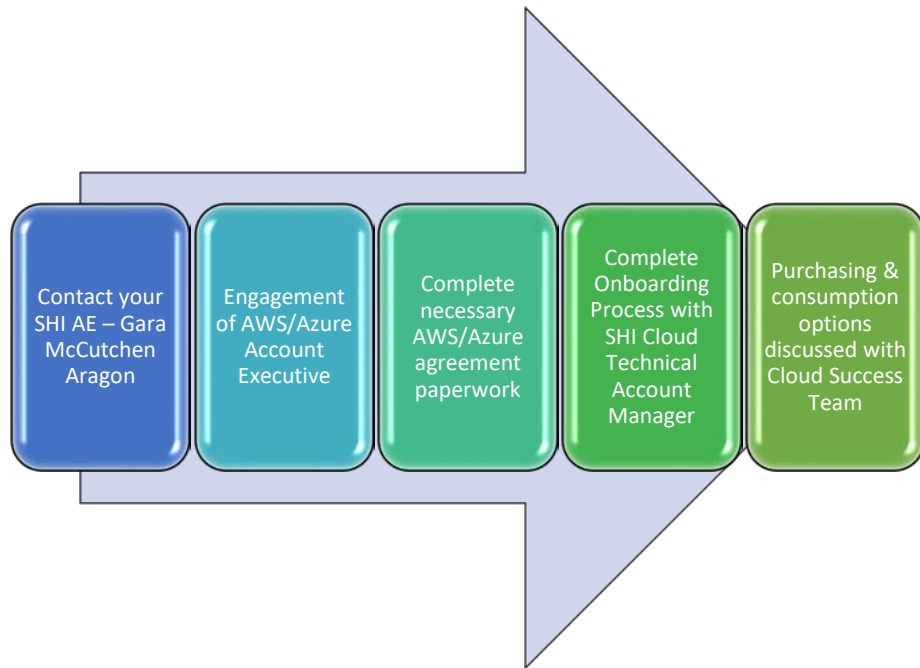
Contact your SHI AE – Gara McCutchen Aragon

Engagement of AWS/Azure Account Executive

Complete necessary AWS/Azure agreement paperwork

Complete Onboarding Process with SHI Cloud Technical Account Manager

Purchasing & consumption options discussed with Cloud Success Team